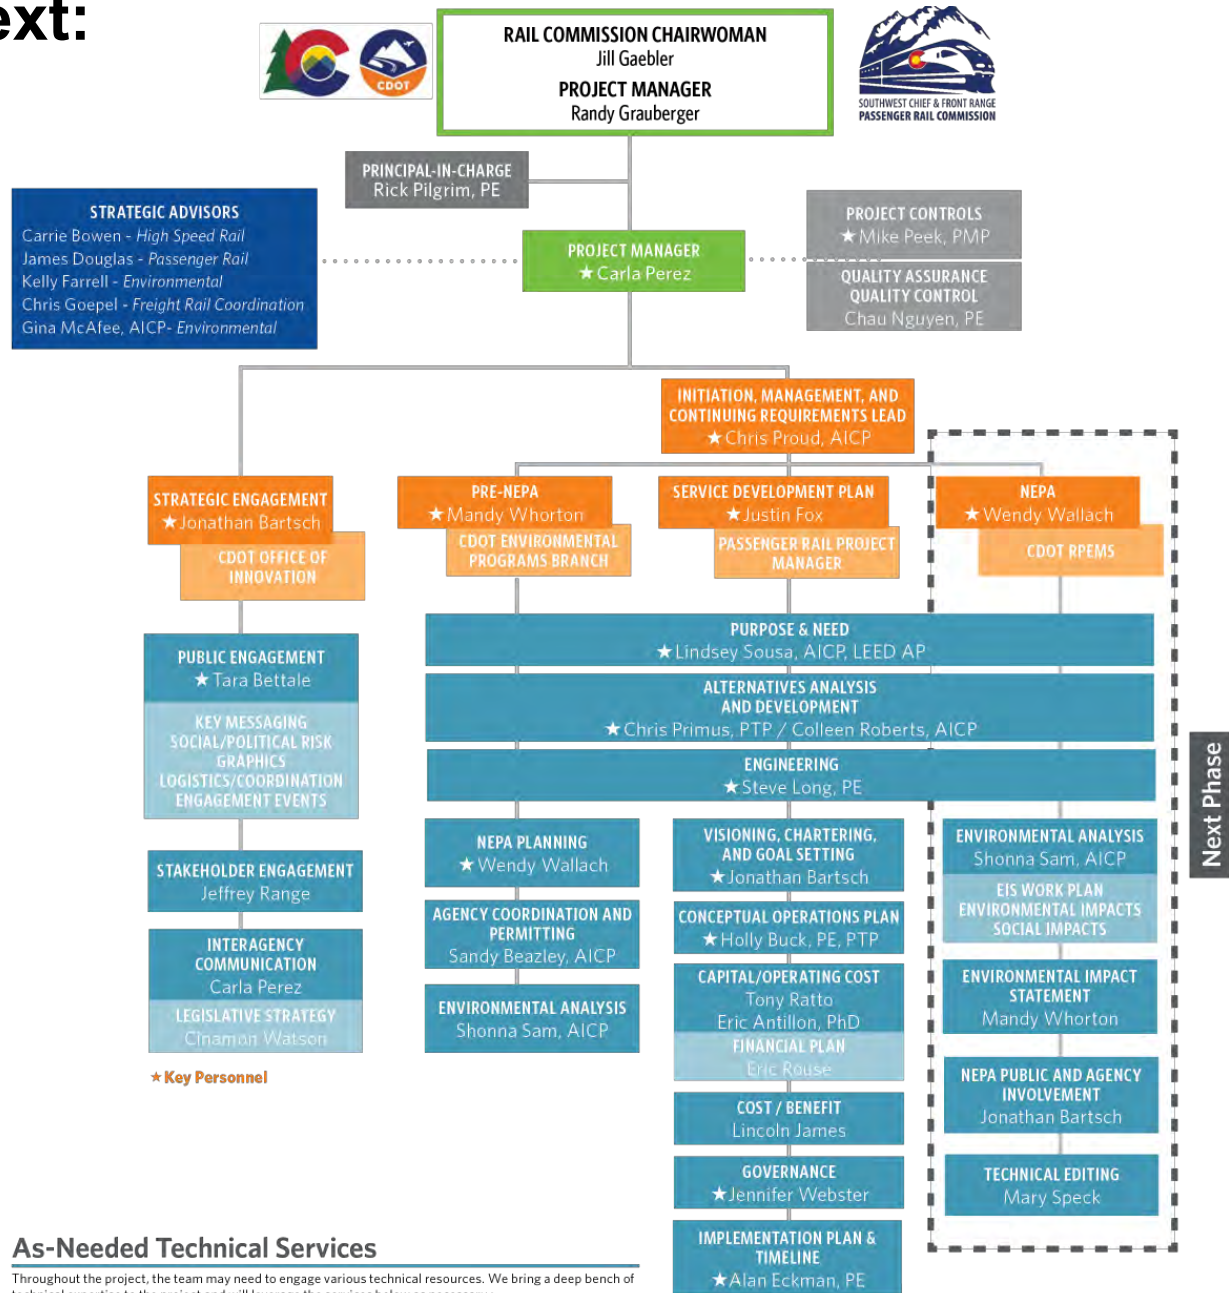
ext:

CDOT

RAIL COMMISSION CHAIRWOMAN
Jill Gaebler
PROJECT MANAGER
Randy Grauberger

SOUTHWEST CHIEF & FRONT RANGE PASSENGER RAIL COMMISSION

PRINCIPAL-IN-CHARGE
Rick Pilgrim, PE

STRATEGIC ADVISORS
Carrie Bowen - High Speed Rail
James Douglas - Passenger Rail
Kelly Farrell - Environmental
Chris Goepel - Freight Rail Coordination
Gina McAfee, AICP- Environmental

PROJECT MANAGER
★Carla Perez

PROJECT CONTROLS
★Mike Peek, PMP

QUALITY ASSURANCE
QUALITY CONTROL
Chau Nguyen, PE

INITIATION, MANAGEMENT, AND CONTINUING REQUIREMENTS LEAD
★Chris Proud, AICP

STRATEGIC ENGAGEMENT
★Jonathan Bartsch

CDOT OFFICE OF INNOVATION

PRE-NEPA
★Mandy Whorton

CDOT ENVIRONMENTAL PROGRAMS BRANCH

SERVICE DEVELOPMENT PLAN
★Justin Fox

PASSENGER RAIL PROJECT MANAGER

NEPA
★Wendy Wallach

CDOT RPEMS

PUBLIC ENGAGEMENT
★Tara Bettale

KEY MESSAGING
SOCIAL/POLITICAL RISK
GRAPHICS
LOGISTICS/COORDINATION
ENGAGEMENT EVENTS

PURPOSE & NEED
★Lindsey Sousa, AICP, LEED AP

ALTERNATIVES ANALYSIS AND DEVELOPMENT
★Chris Primus, PTP / Colleen Roberts, AICP

ENGINEERING
★Steve Long, PE

Next Phase

STAKEHOLDER ENGAGEMENT
Jeffrey Range

INTERAGENCY COMMUNICATION
Carla Perez

LEGISLATIVE STRATEGY
Cinamon Watson

★Key Personnel

NEPA PLANNING
★Wendy Wallach

AGENCY COORDINATION AND PERMITTING
Sandy Beazley, AICP

ENVIRONMENTAL ANALYSIS
Shonna Sam, AICP

VISIONING, CHARTERING, AND GOAL SETTING
★Jonathan Bartsch

CONCEPTUAL OPERATIONS PLAN
★Holly Buck, PE, PTP

CAPITAL/OPERATING COST
Tony Ratto
Eric Antillon, PhD

FINANCIAL PLAN
Eric Rouse

COST / BENEFIT
Lincoln James

GOVERNANCE
★Jennifer Webster

IMPLEMENTATION PLAN & TIMELINE
★Alan Eckman, PE

ENVIRONMENTAL ANALYSIS
Shonna Sam, AICP

EIS WORK PLAN
ENVIRONMENTAL IMPACTS
SOCIAL IMPACTS

ENVIRONMENTAL IMPACT STATEMENT
Mandy Whorton

NEPA PUBLIC AND AGENCY INVOLVEMENT
Jonathan Bartsch

TECHNICAL EDITING
Mary Speck

As-Needed Technical Services

Throughout the project, the team may need to engage various technical resources. We bring a deep bench of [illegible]